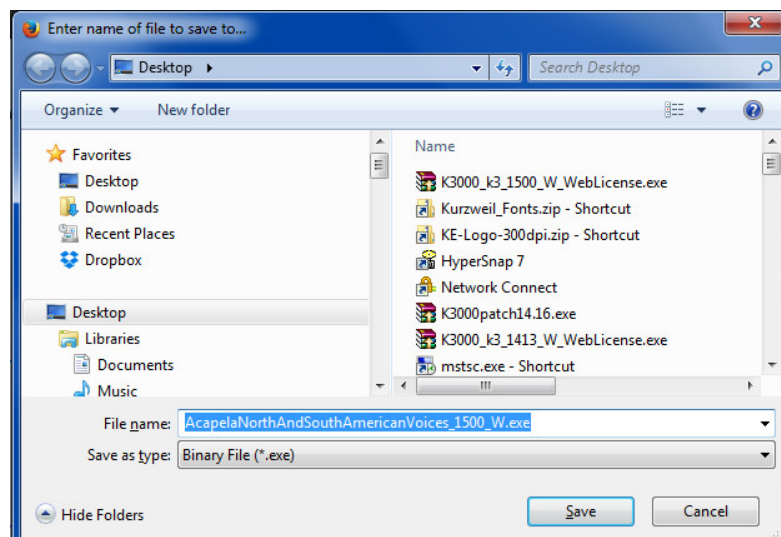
Enter name of file to save to...

Desktop ▸

Search Desktop

Organize ▾ New folder

Favorites
Desktop
Downloads
Recent Places
Dropbox

Desktop
Libraries
Documents
Music

Name
K3000_k3_1500_W_WebLicense.exe
Kurzweil_Fonts.zip - Shortcut
KE-Logo-300dpi.zip - Shortcut
HyperSnap 7
Network Connect
K3000patch14.16.exe
K3000_k3_1413_W_WebLicense.exe
mstsc.exe - Shortcut

File name: AcapelaNorthAndSouthAmericanVoices_1500_W.exe
Save as type: Binary File (*.exe)

Hide Folders

Save

Cancel